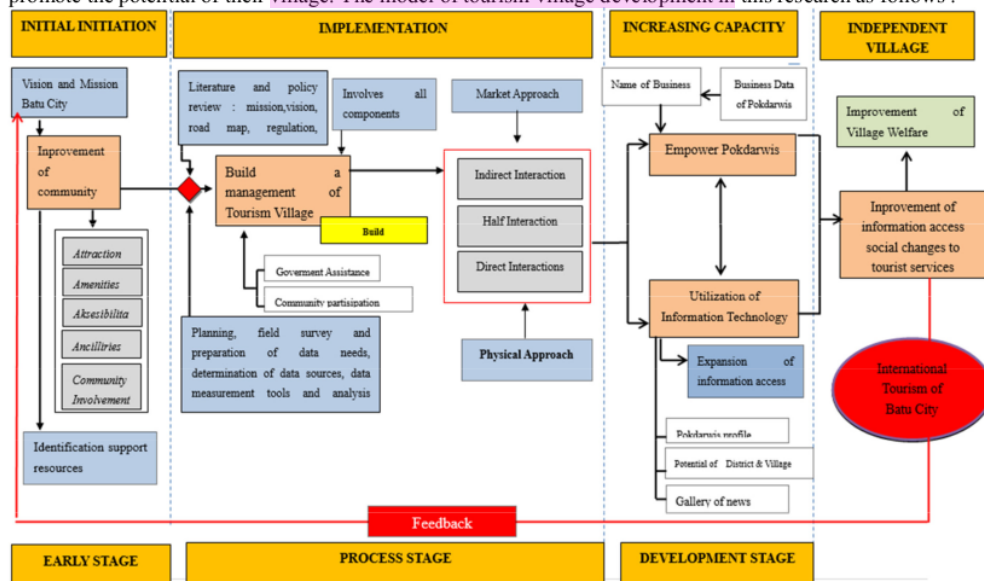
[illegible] promote the potential of their village. The model of tourism village development in this research as follows :

INITIAL INITIATION

IMPLEMENTATION

INCREASING CAPACITY

INDEPENDENT VILLAGE

Vision and Mission Batu City

Improvement of community

Attraction

Amenities

Aksesibilita

Ancillries

Community Involvement

Identification support resources

Literature and policy review : mission,vision, road map, regulation,

Involves all components

Market Approach

Build a management of Tourism Village

Build

Goverment Assistance

Community partisipation

Planning, field survey and preparation of data needs, determination of data sources, data measurement tools and analysis

Indirect Interaction

Half Interaction

Direct Interactions

Physical Approach

Name of Business

Business Data of Pokdarwis

Empower Pokdarwis

Utilization of Information Technology

Expansion of information access

Pokdarwis profile

Potential of District & Village

Gallery of news

Improvement of Village Welfare

Inprovement of information access social changes to tourist services

International Tourism of Batu City

Feedback

EARLY STAGE

PROCESS STAGE

DEVELOPMENT STAGE